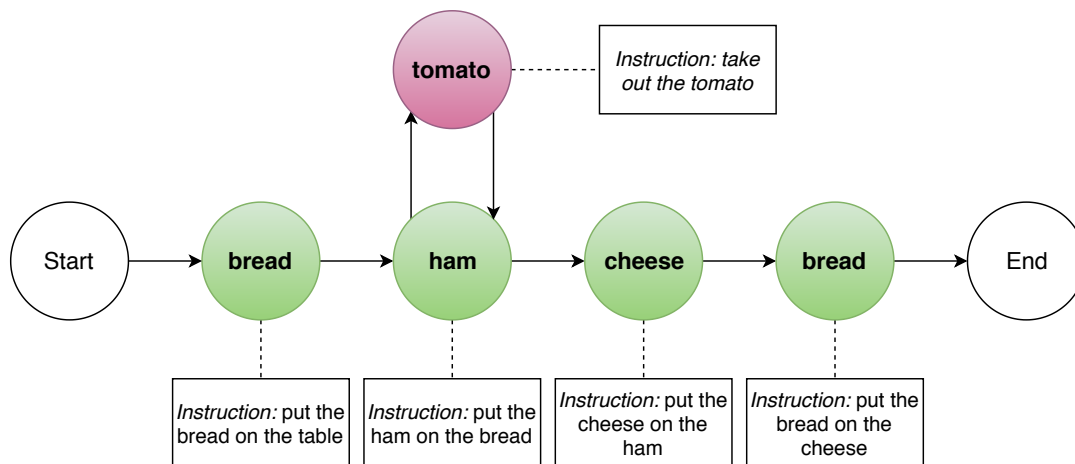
tomato

Instruction: take out the tomato

Start

bread

ham

cheese

bread

End

Instruction: put the bread on the table

Instruction: put the ham on the bread

Instruction: put the cheese on the ham

Instruction: put the bread on the cheese